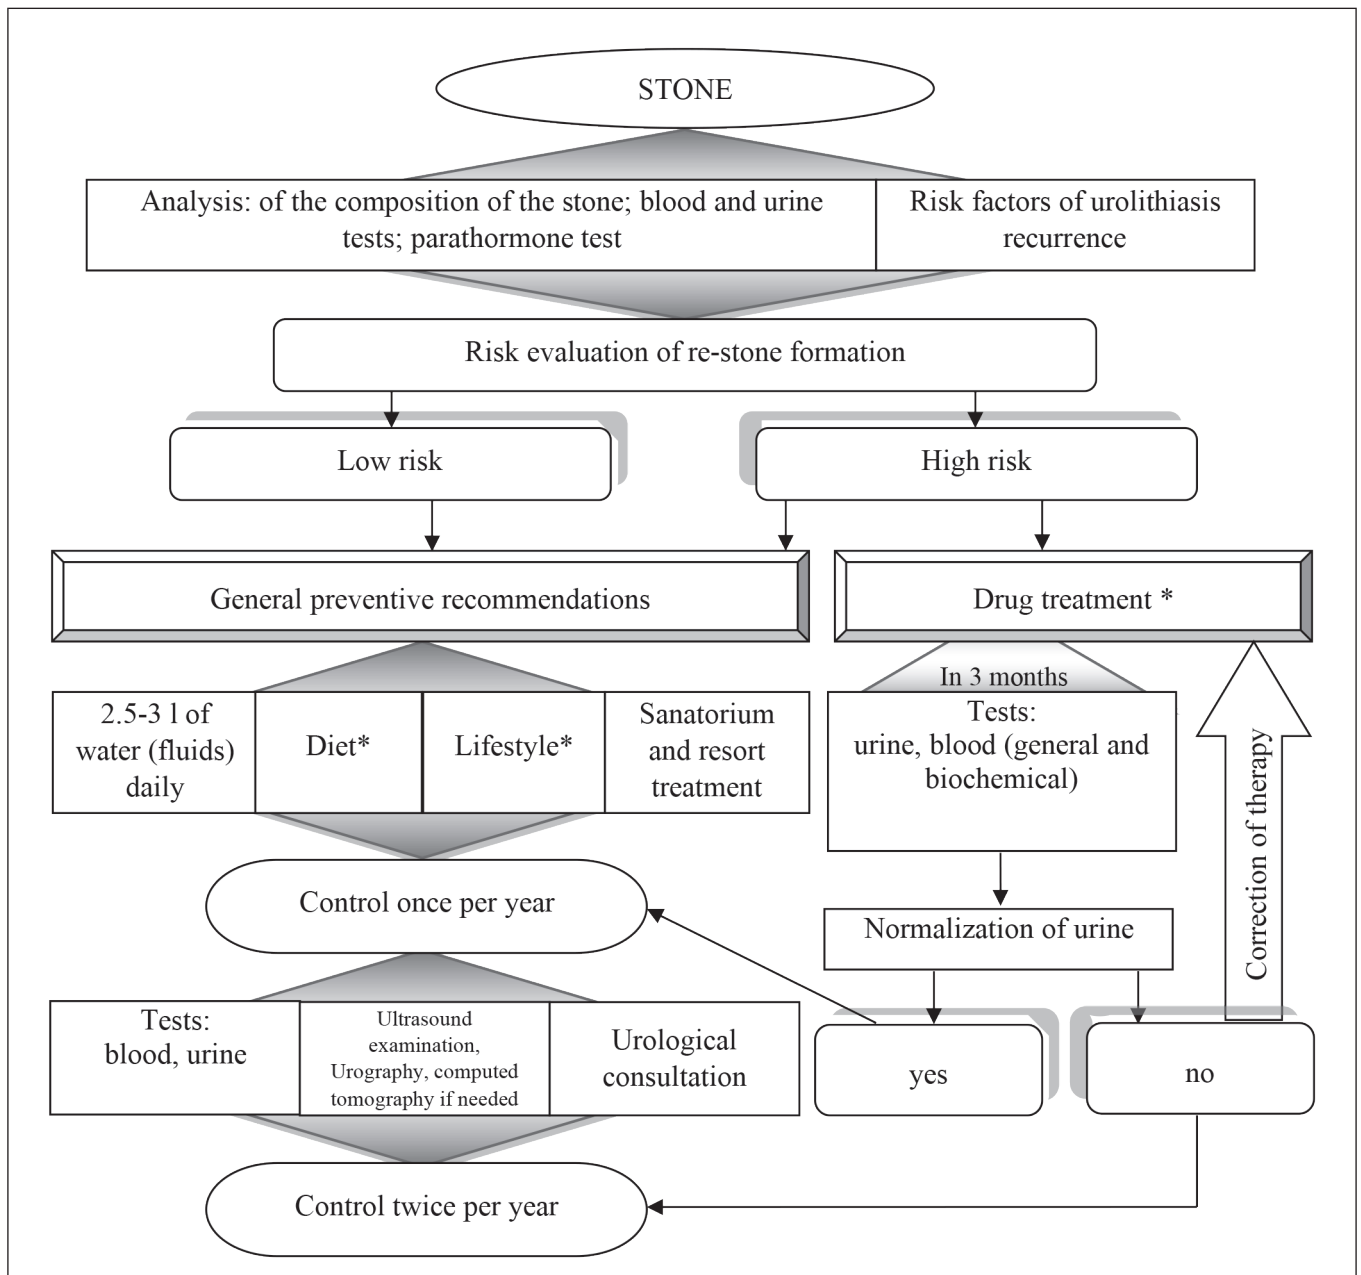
STONE

Analysis: of the composition of the stone; blood and urine tests; parathormone test

Risk factors of urolithiasis recurrence

Risk evaluation of re-stone formation

Low risk

High risk

General preventive recommendations

Drug treatment *

In 3 months

2.5-3 l of water (fluids) daily

Diet*

Lifestyle*

Sanatorium and resort treatment

Tests: urine, blood (general and biochemical)

Correction of therapy

Control once per year

Normalization of urine

Tests: blood, urine

Ultrasound examination, Urography, computed tomography if needed

Urological consultation

yes

no

Control twice per year